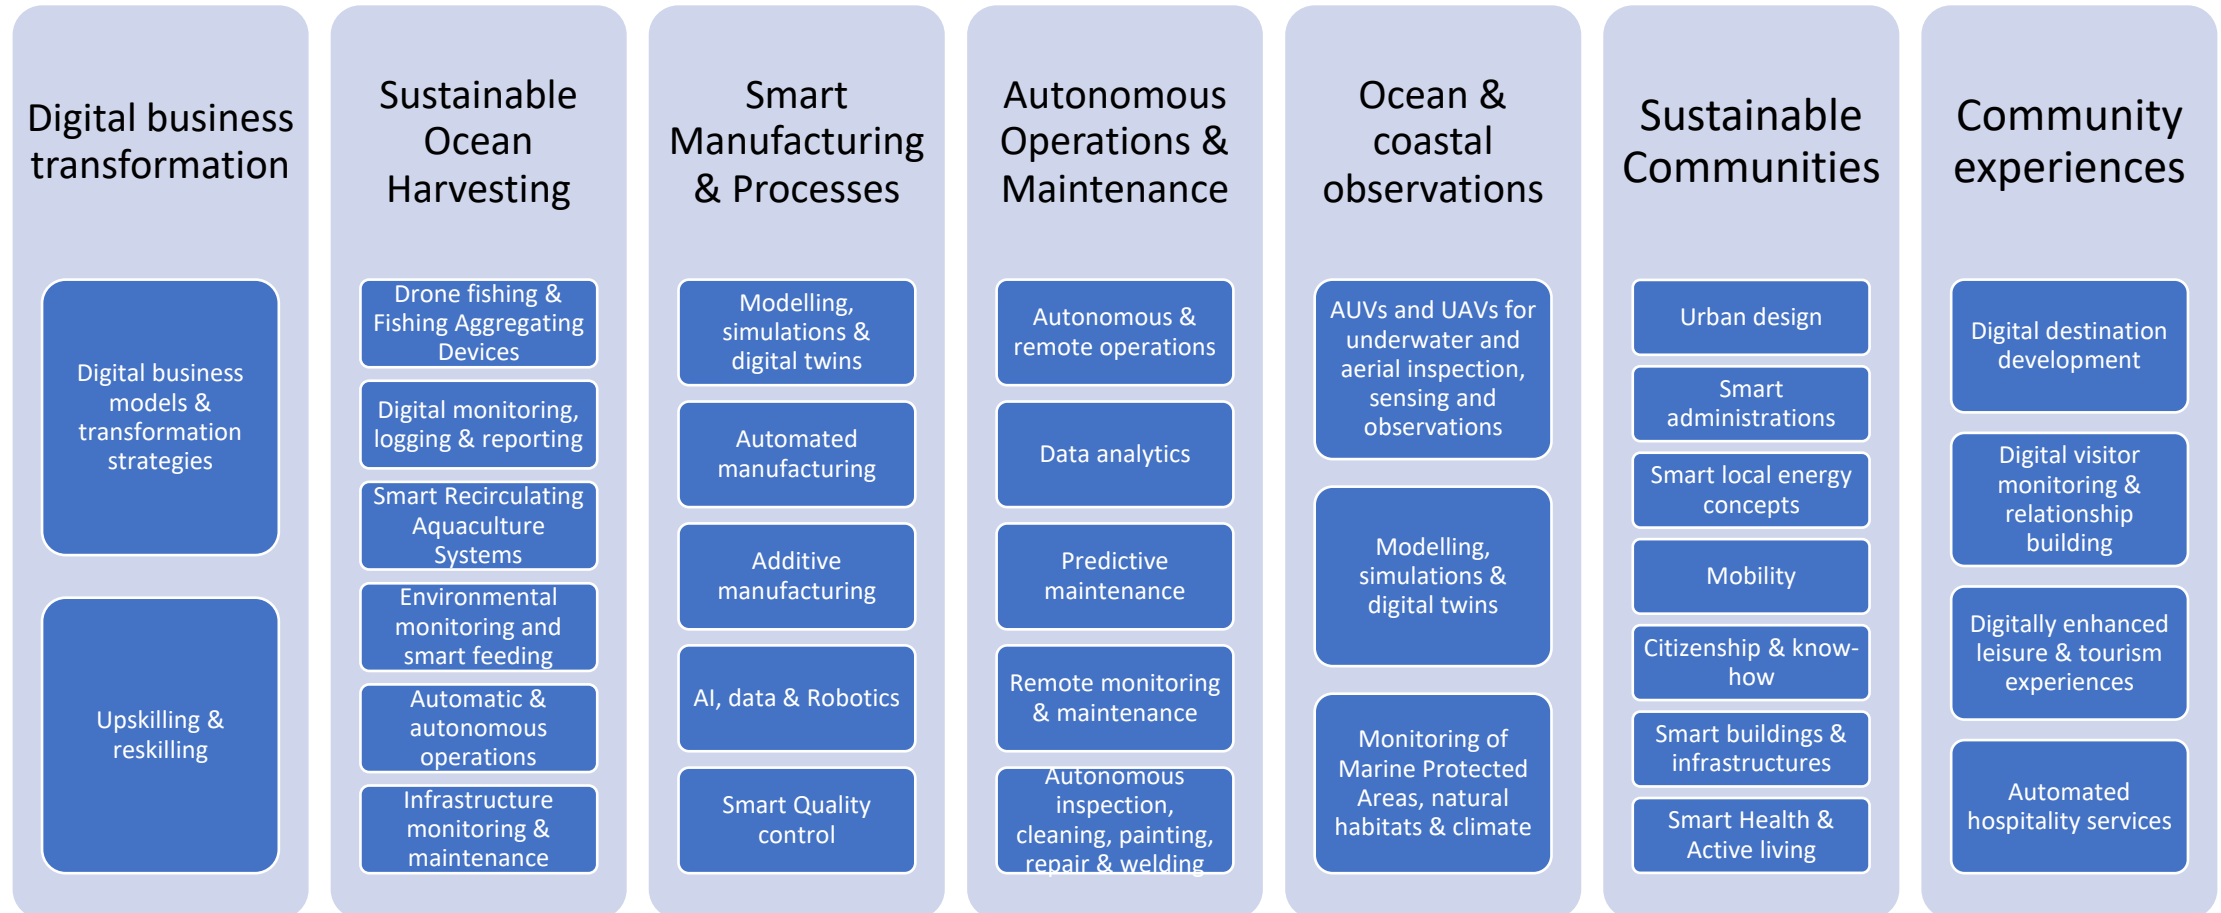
Digital business transformation

Digital business models & transformation strategies

Upskilling & reskilling

Sustainable Ocean Harvesting

Drone fishing & Fishing Aggregating Devices

Digital monitoring, logging & reporting

Smart Recirculating Aquaculture Systems

Environmental monitoring and smart feeding

Automatic & autonomous operations

Infrastructure monitoring & maintenance

Smart Manufacturing & Processes

Modelling, simulations & digital twins

Automated manufacturing

Additive manufacturing

AI, data & Robotics

Smart Quality control

Autonomous Operations & Maintenance

Autonomous & remote operations

Data analytics

Predictive maintenance

Remote monitoring & maintenance

Autonomous inspection, cleaning, painting, repair & welding

Ocean & coastal observations

AUVs and UAVs for underwater and aerial inspection, sensing and observations

Modelling, simulations & digital twins

Monitoring of Marine Protected Areas, natural habitats & climate

Sustainable Communities

Urban design

Smart administrations

Smart local energy concepts

Mobility

Citizenship & know-how

Smart buildings & infrastructures

Smart Health & Active living

Community experiences

Digital destination development

Digital visitor monitoring & relationship building

Digitally enhanced leisure & tourism experiences

Automated hospitality services